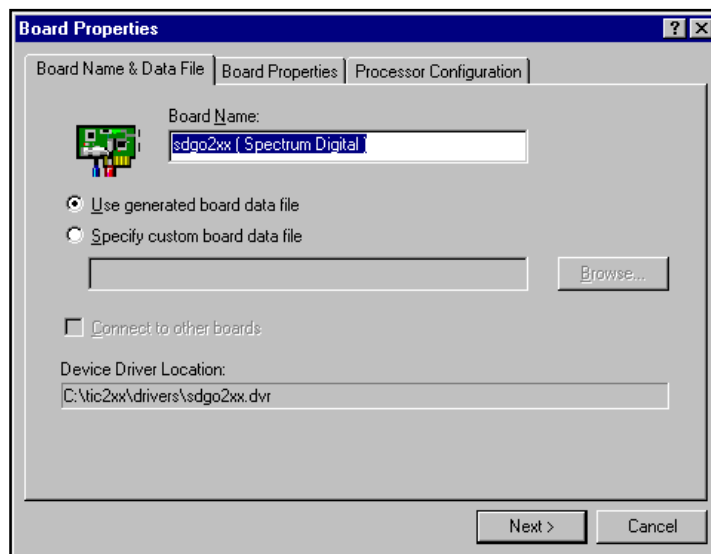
Board Properties

? X

Board Name & Data File | Board Properties | Processor Configuration

Board Name:

sdgo2xx ( Spectrum Digital )

Use generated board data file

Specify custom board data file

Browse...

Connect to other boards

Device Driver Location:

C:\tic2xx\drivers\sdgo2xx.dvr

Next >

Cancel